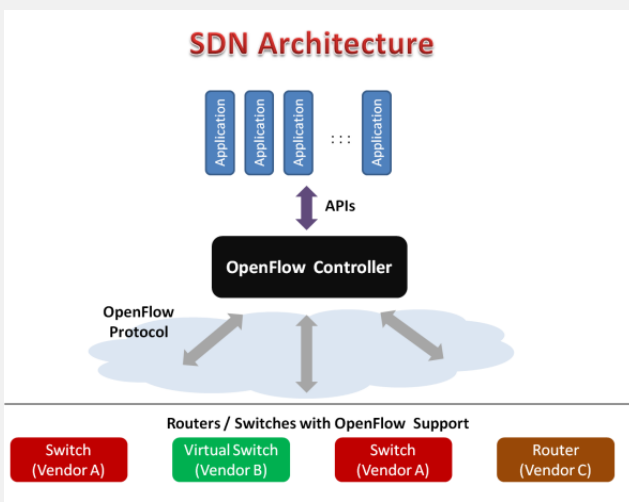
SDN Architecture

Application

Application

Application

: : :

Application

APIs

OpenFlow Controller

OpenFlow Protocol

Routers / Switches with OpenFlow Support

Switch (Vendor A)

Virtual Switch (Vendor B)

Switch (Vendor A)

Router (Vendor C)